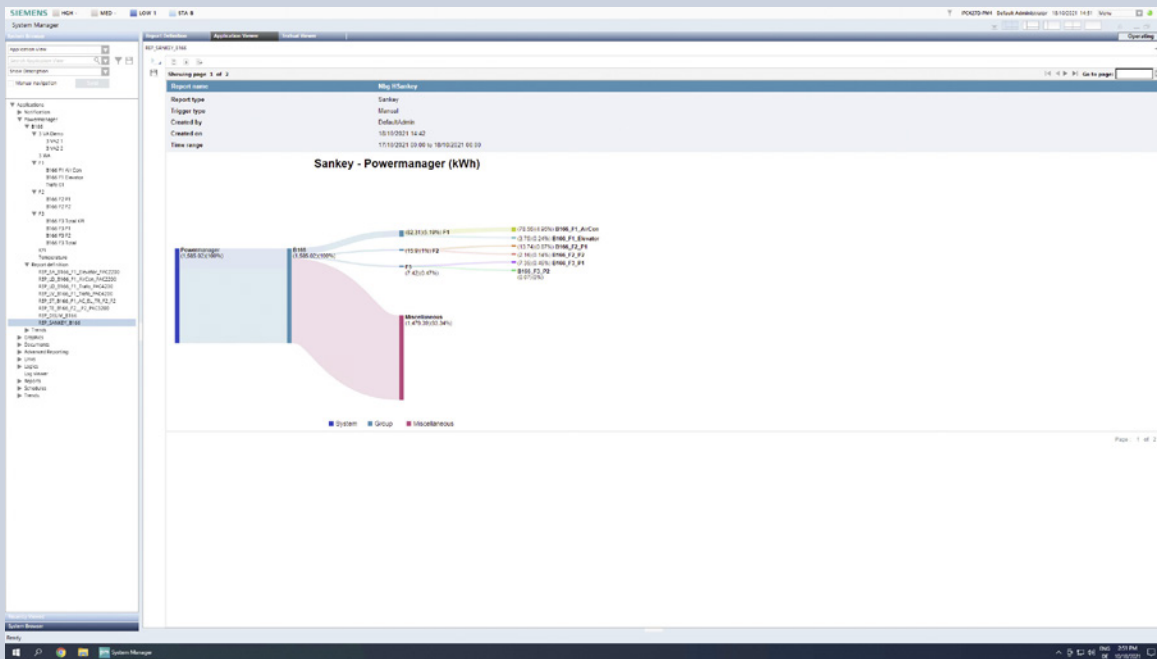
SIEMENS HIGH MED LOW 1 STA B

System Manager

Report Definition Application Viewer Textual Viewer

Operating

REP_SANKEY_B166

Viewing page 1 of 2

Go to page:

| Report name | Mtg HSankey |
|---|---|
| Report type | Sankey |
| Trigger type | Manual |
| Created by | DefaultAdmin |
| Created on | 18/10/2021 14:42 |
| Time range | 17/10/2021 00:00 to 18/10/2021 00:00 |

Sankey - Powermanager (kWh)

Powermanager (1,585.82)(100%)

B166 (1,585.82)(100%)

(92.31)(5.19%) F1

(15.91)(1%) F2

F3 (7.42)(0.47%)

Miscellaneous (1,470.38)(92.34%)

(75.55)(4.90%) B166_F1_AirCon

(3.75)(0.24%) B166_F1_Elevator

(13.74)(0.87%) B166_F2_F1

(2.16)(0.14%) B166_F2_F2

(7.35)(0.46%) B166_F3_F1

B166_F3_F2 (0.07)(0%)

System Group Miscellaneous

Page 1 of 2

Applications
Notification
Powermanager
B166
Trends
Reports
Schedules

System Browser

Ready

System Manager